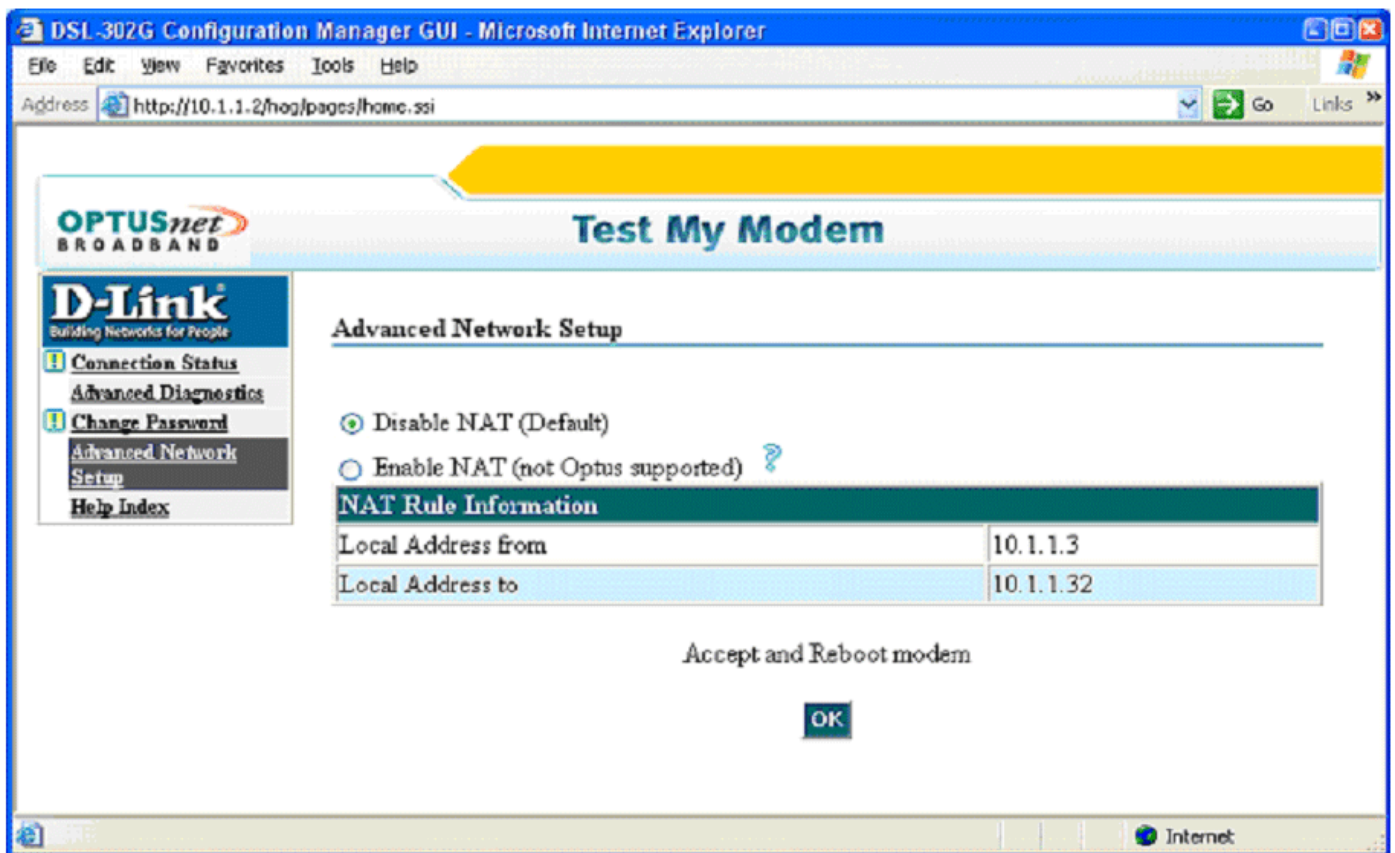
DSL-302G Configuration Manager GUI - Microsoft Internet Explorer

File Edit View Favorites Tools Help

Address http://10.1.1.2/hog/pages/home.ssi Go Links »

OPTUSnet BROADBAND

Test My Modem

D-Link
Building Networks for People

Connection Status
Advanced Diagnostics
Change Password
Advanced Network Setup
Help Index

Advanced Network Setup

Disable NAT (Default)

Enable NAT (not Optus supported) ?

| NAT Rule Information | |
|---|---|
| Local Address from | 10.1.1.3 |
| Local Address to | 10.1.1.32 |

Accept and Reboot modem

OK

Internet